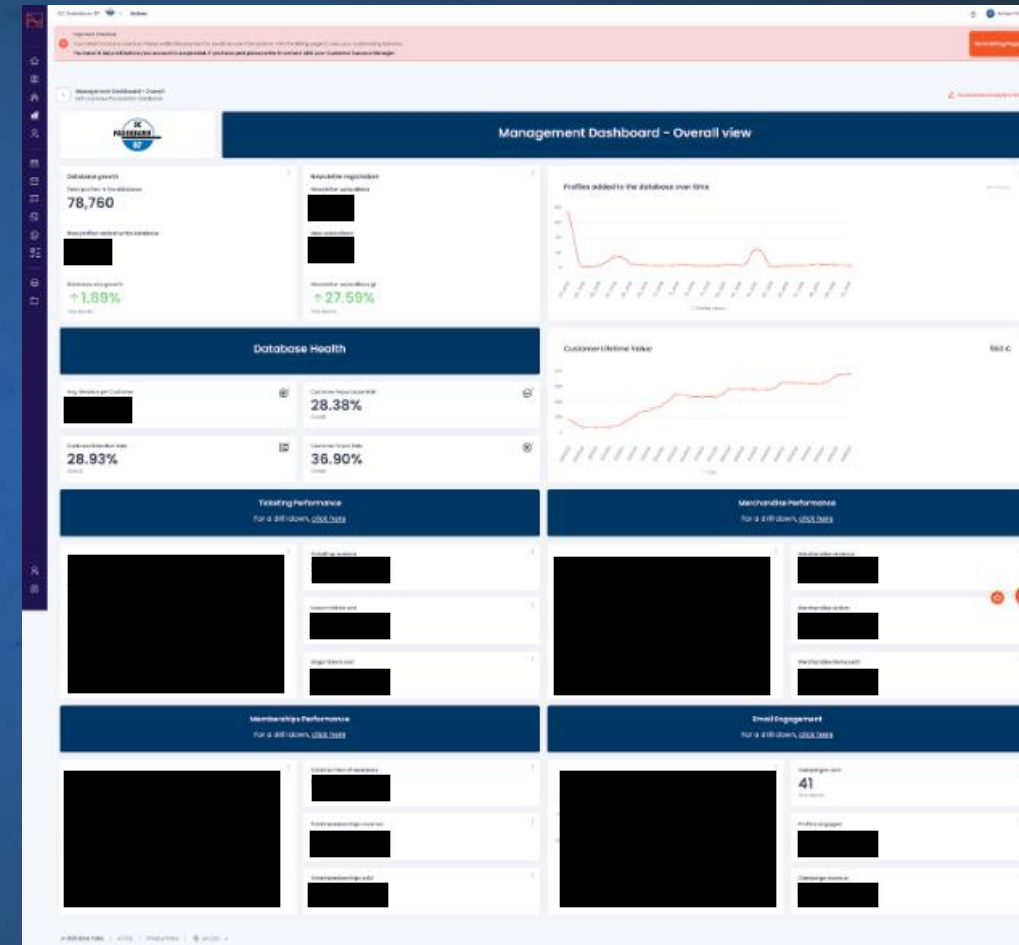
SC Paderborn 07

Payment Overdue

You have 0 days left before your account is suspended. If you have paid please ask to contact with your Customer Success Manager.

Management Dashboard - Overall

SC PADERBORN 07

Management Dashboard - Overall view

Database growth

Total profiles in the database

78,760

New profiles added to the database

Database size growth

↑1.69%

Newsletter registration

Newsletter subscribers

New subscribers

Newsletter subscribers gr

↑27.59%

Profiles added to the database over time

Database Health

Avg. Revenue per Customer

Customer Repurchase Rate

28.38%

Customer Retention Rate

28.93%

Customer Churn Rate

36.90%

Customer Lifetime Value

563 €

Ticketing Performance

For a drill down, click here

Merchandise Performance

For a drill down, click here

Memberships Performance

For a drill down, click here

Email Engagement

For a drill down, click here

Campaigns sent

41

Profiles engaged

Campaigns revenue